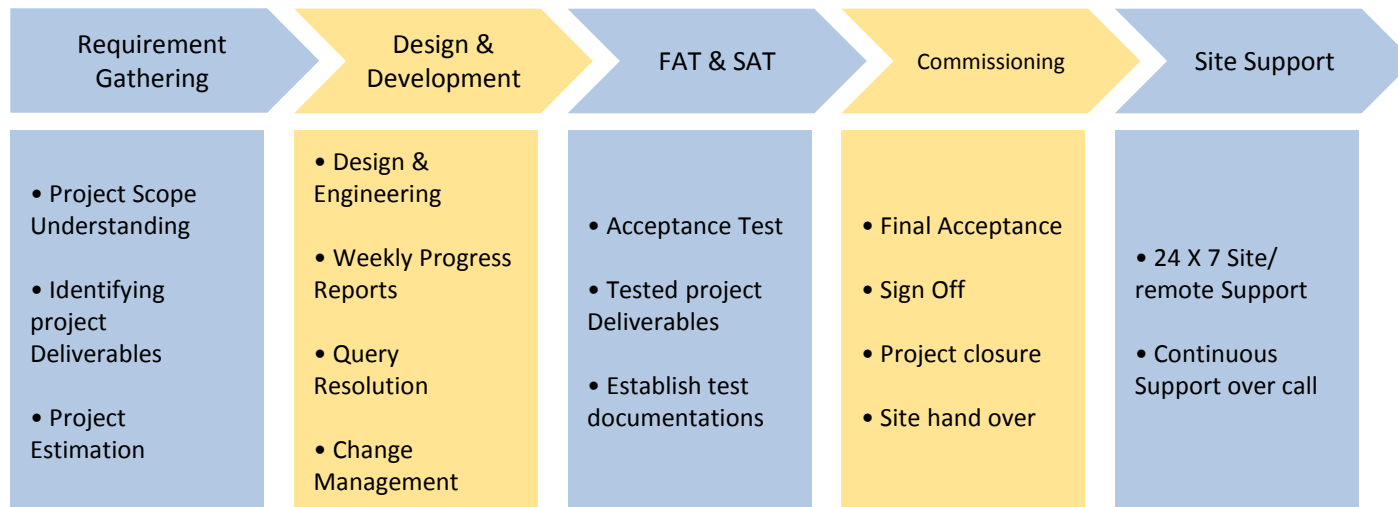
Requirement Gathering

• Project Scope Understanding

• Identifying project Deliverables

• Project Estimation

Design & Development

• Design & Engineering

• Weekly Progress Reports

• Query Resolution

• Change Management

FAT & SAT

• Acceptance Test

• Tested project Deliverables

• Establish test documentations

Commissioning

• Final Acceptance

• Sign Off

• Project closure

• Site hand over

Site Support

• 24 X 7 Site/ remote Support

• Continuous Support over call